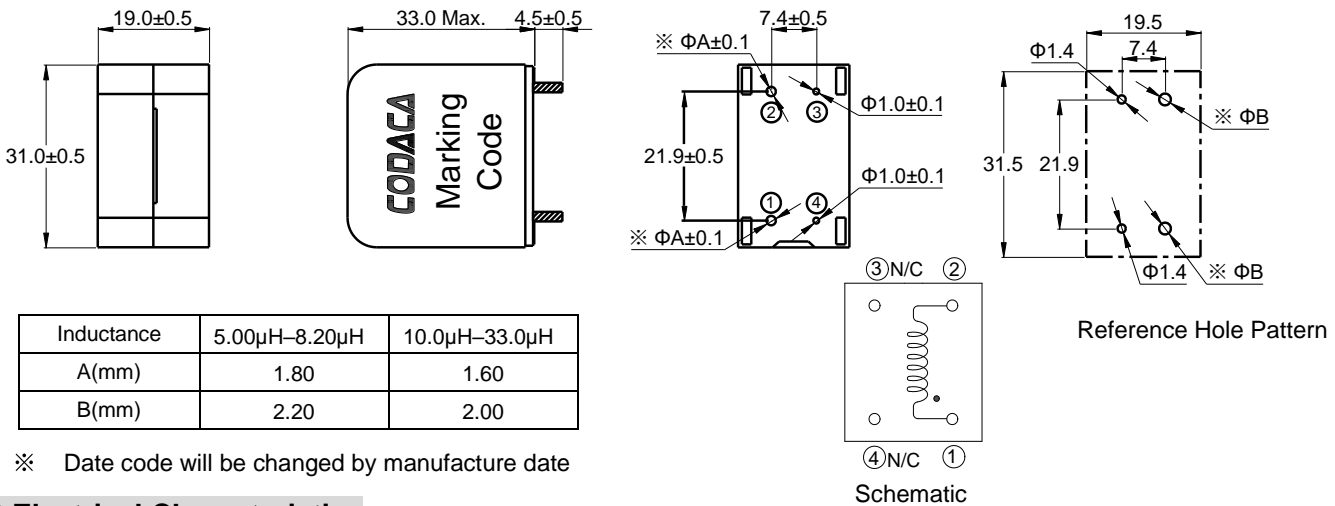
19.0±0.5

31.0±0.5

33.0 Max.

4.5±0.5

CODACA
Marking
Code

7.4±0.5

※ ΦA±0.1

② ③

Φ1.0±0.1

21.9±0.5

Φ1.0±0.1

① ④

※ ΦA±0.1

19.5

Φ1.4

7.4

※ ΦB

31.5

21.9

Φ1.4

※ ΦB

③N/C ②

④N/C ①

Schematic

Reference Hole Pattern

| Inductance | 5.00μH–8.20μH | 10.0μH–33.0μH |
|---|---|---|
| A(mm) | 1.80 | 1.60 |
| B(mm) | 2.20 | 2.00 |

※ Date code will be changed by manufacture date

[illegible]